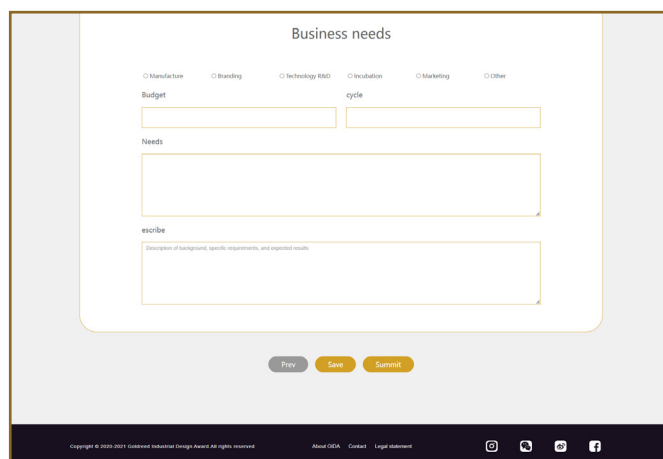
Business needs

○ Manufacture ○ Branding ○ Technology R&D ○ Incubation ○ Marketing ○ Other

Budget

cycle

Needs

escribe

Description of background, specific requirements, and expected results

Prev Save Summit

Copyright © 2020-2021 Goldreed Industrial Design Award All rights reserved

About GIDA Contact Legal statement